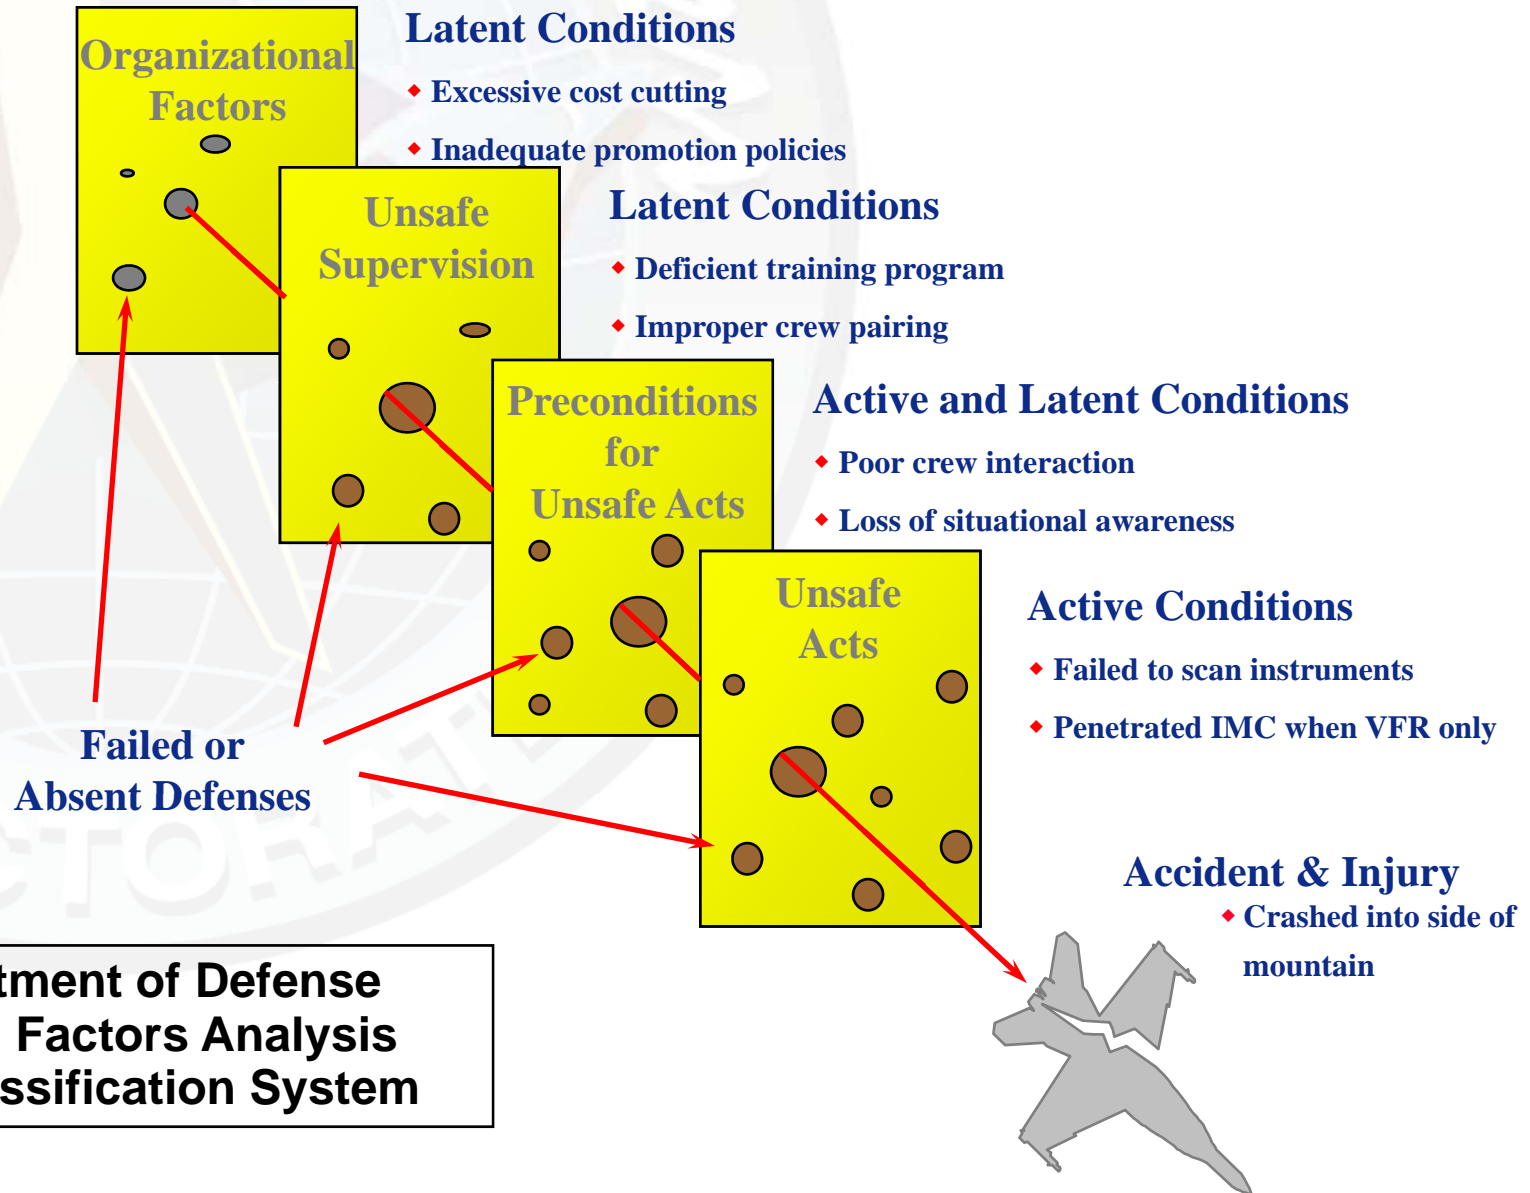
Organizational Factors

Latent Conditions
- Excessive cost cutting
- Inadequate promotion policies

Unsafe Supervision

Latent Conditions
- Deficient training program
- Improper crew pairing

Preconditions for Unsafe Acts

Active and Latent Conditions
- Poor crew interaction
- Loss of situational awareness

Unsafe Acts

Active Conditions
- Failed to scan instruments
- Penetrated IMC when VFR only

Failed or Absent Defenses

Accident & Injury
- Crashed into side of mountain

tment of Defense
Factors Analysis
ssification System